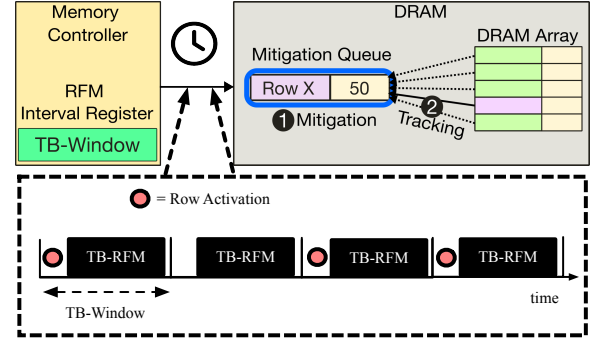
Memory Controller

RFM Interval Register

TB-Window

DRAM

Mitigation Queue

DRAM Array

| Row X | 50 |
|---|---|

1 Mitigation

2 Tracking

= Row Activation

TB-RFM

TB-RFM

TB-RFM

TB-RFM

TB-Window

time